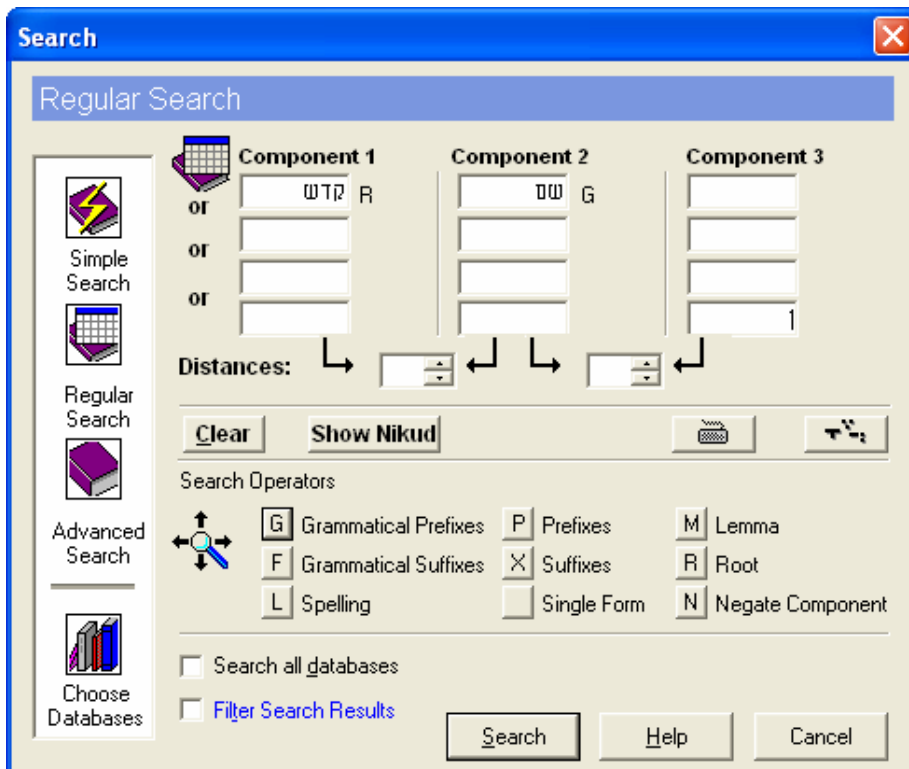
Search

Regular Search

Simple Search

Regular Search

Advanced Search

Choose Databases

Component 1
or
or
or
קדש R

Component 2
שם G

Component 3
1

Distances:

Clear
Show Nikud

Search Operators

G Grammatical Prefixes
F Grammatical Suffixes
L Spelling
P Prefixes
X Suffixes
Single Form
M Lemma
R Root
N Negate Component

Search all databases
Filter Search Results

Search
Help
Cancel